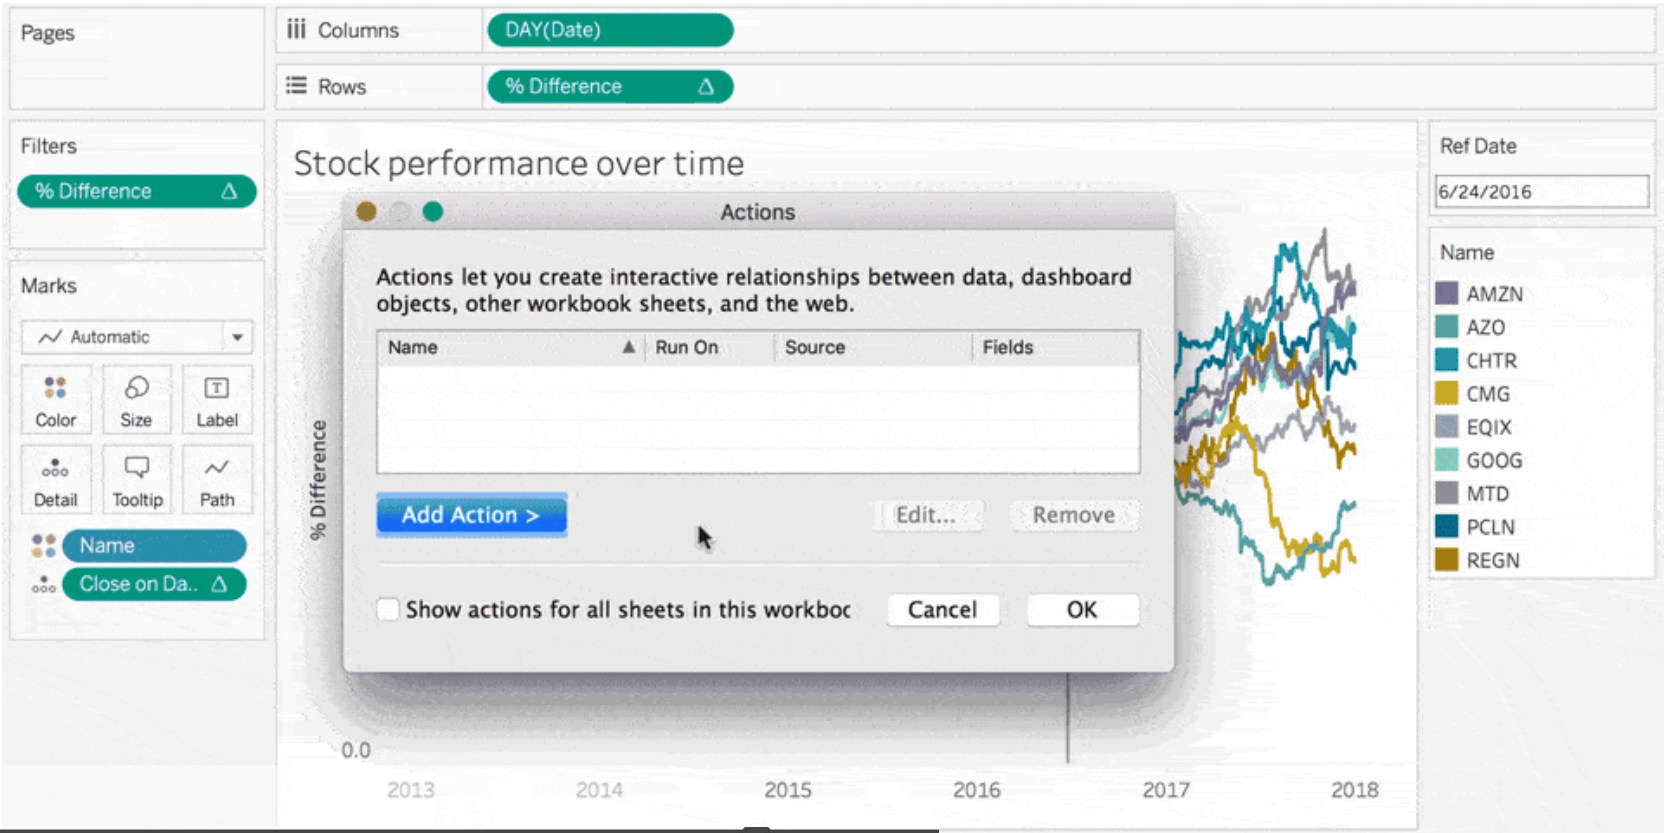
Pages

Columns DAY(Date)

Rows % Difference Δ

Filters

% Difference Δ

Marks

Automatic

Color Size Label

Detail Tooltip Path

Name

Close on Da.. Δ

Stock performance over time

% Difference

Actions

Actions let you create interactive relationships between data, dashboard objects, other workbook sheets, and the web.

| Name ▲ | Run On | Source | Fields |
|---|---|---|---|

Add Action >

Edit...

Remove

Show actions for all sheets in this workboc

Cancel

OK

0.0

2013 2014 2015 2016 2017 2018

Ref Date

6/24/2016

Name

AMZN
AZO
CHTR
CMG
EQIX
GOOG
MTD
PCLN
REGN